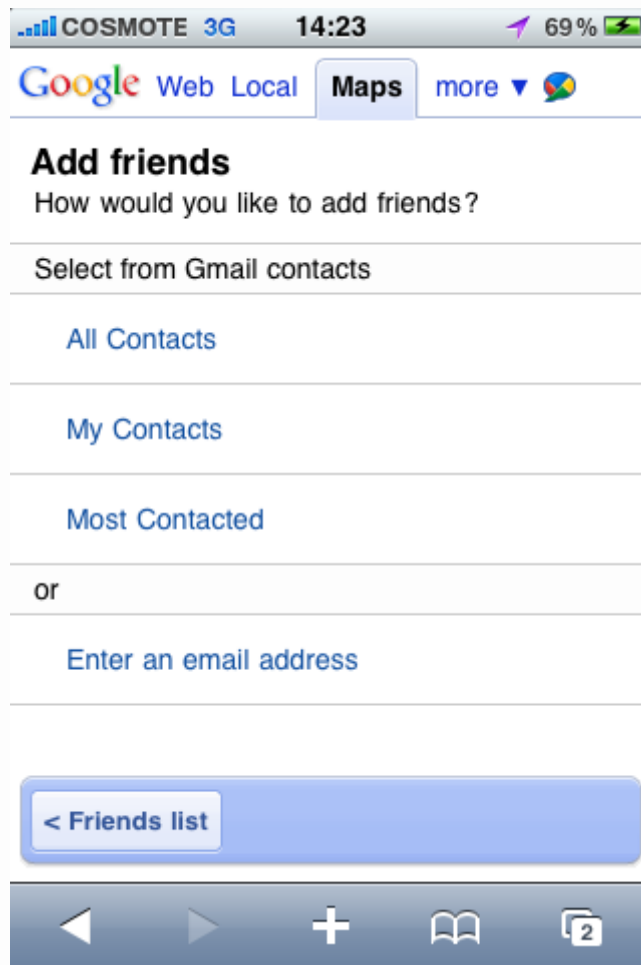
COSMOTE 3G 14:23 69%

Google Web Local Maps more ▼

Add friends
How would you like to add friends?

Select from Gmail contacts

All Contacts

My Contacts

Most Contacted

or

Enter an email address

< Friends list

2